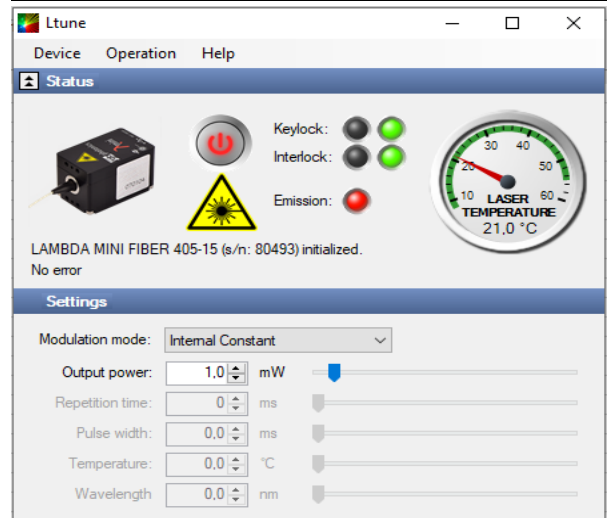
Ltune

Device Operation Help

Status

Keylock:

Interlock:

Emission:

10 20 30 40 50 60

LASER TEMPERATURE

21,0 °C

LAMBDA MINI FIBER 405-15 (s/n: 80493) initialized.

No error

Settings

Modulation mode: Internal Constant

Output power: 1,0 mW

Repetition time: 0 ms

Pulse width: 0,0 ms

Temperature: 0,0 °C

Wavelength 0,0 nm